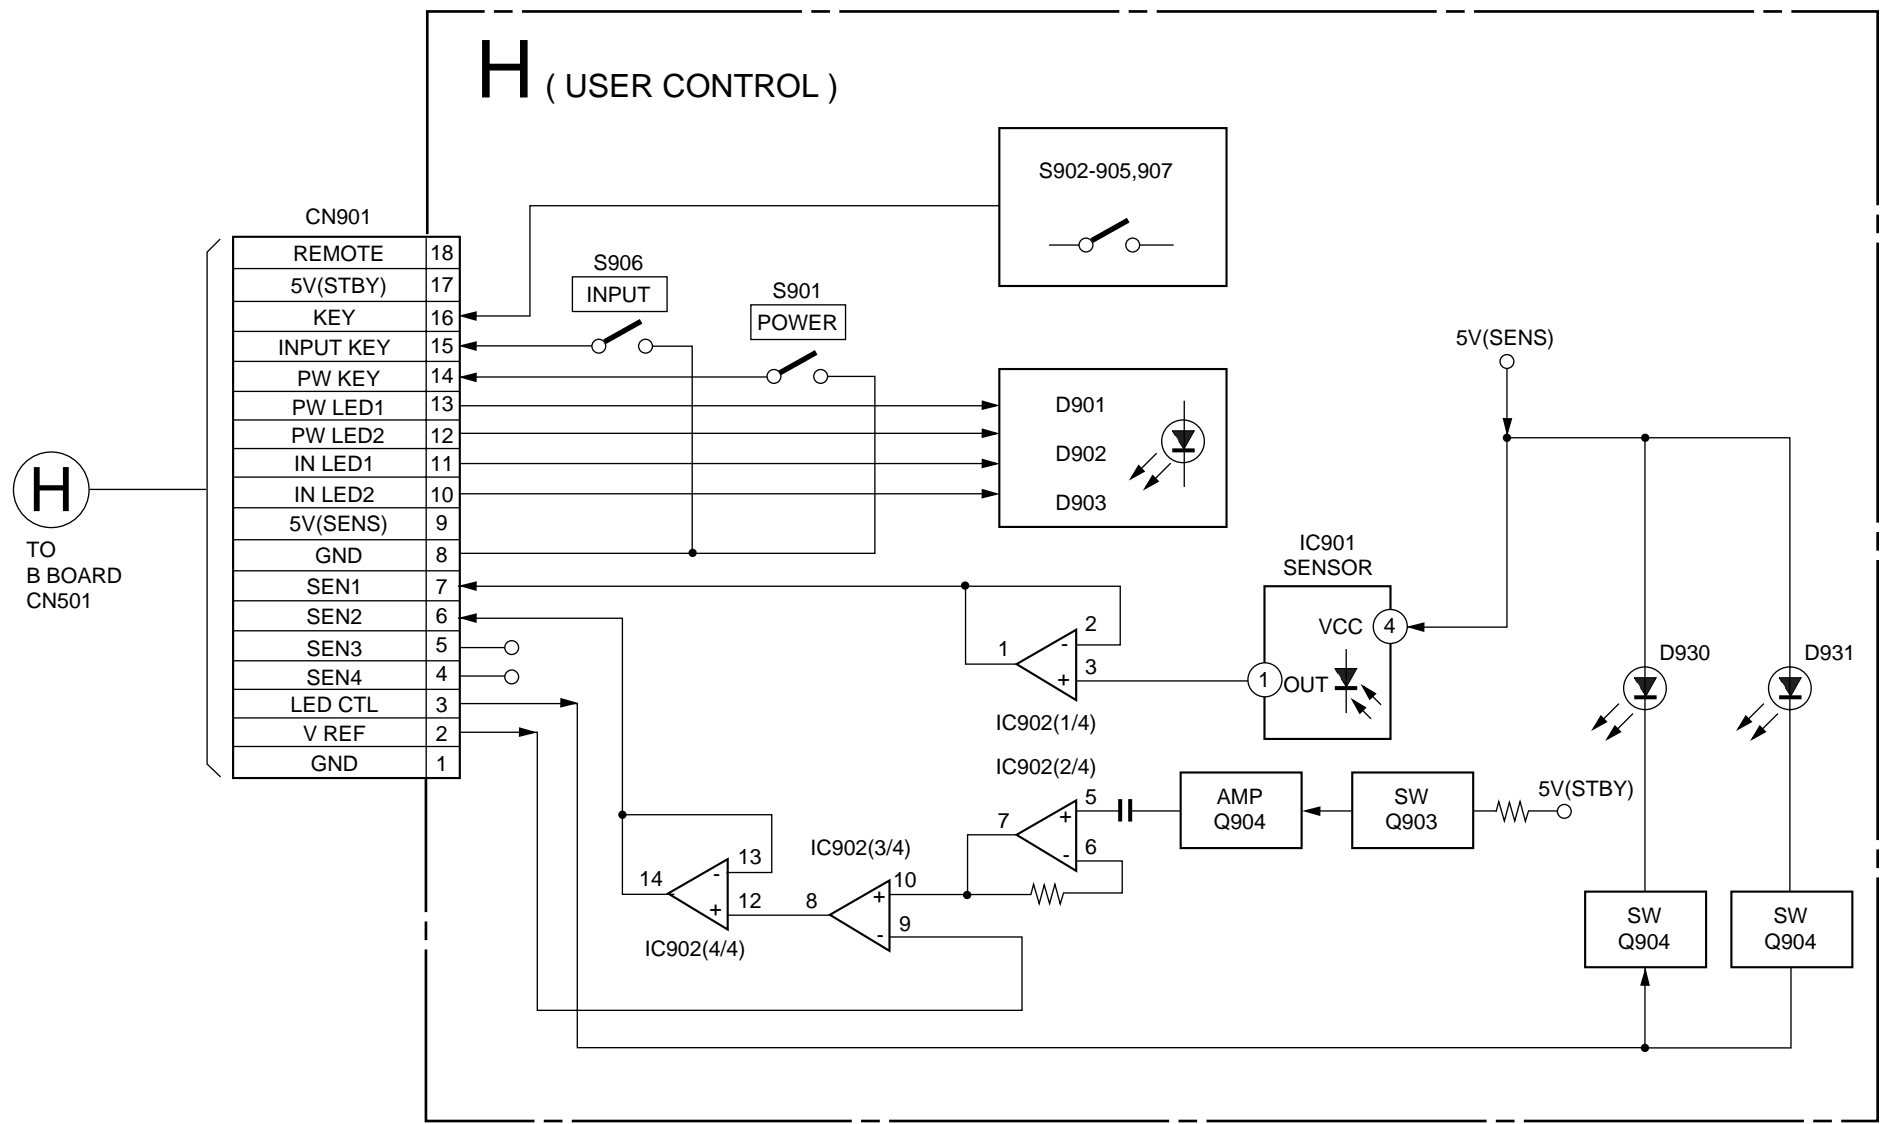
H ( USER CONTROL )

S902-905,907

CN901

| REMOTE | 18 |
|---|---|
| 5V(STBY) | 17 |
| KEY | 16 |
| INPUT KEY | 15 |
| PW KEY | 14 |
| PW LED1 | 13 |
| PW LED2 | 12 |
| IN LED1 | 11 |
| IN LED2 | 10 |
| 5V(SENS) | 9 |
| GND | 8 |
| SEN1 | 7 |
| SEN2 | 6 |
| SEN3 | 5 |
| SEN4 | 4 |
| LED CTL | 3 |
| V REF | 2 |
| GND | 1 |

S906
INPUT

S901
POWER

5V(SENS)

D901
D902
D903

H
TO
B BOARD
CN501

IC901
SENSOR
VCC 4
1 OUT

2
1
3
IC902(1/4)

D930
D931

IC902(2/4)
5
7
6
AMP
Q904
SW
Q903
5V(STBY)

13
14
12
IC902(4/4)
IC902(3/4)
8
10
9

SW
Q904
SW
Q904